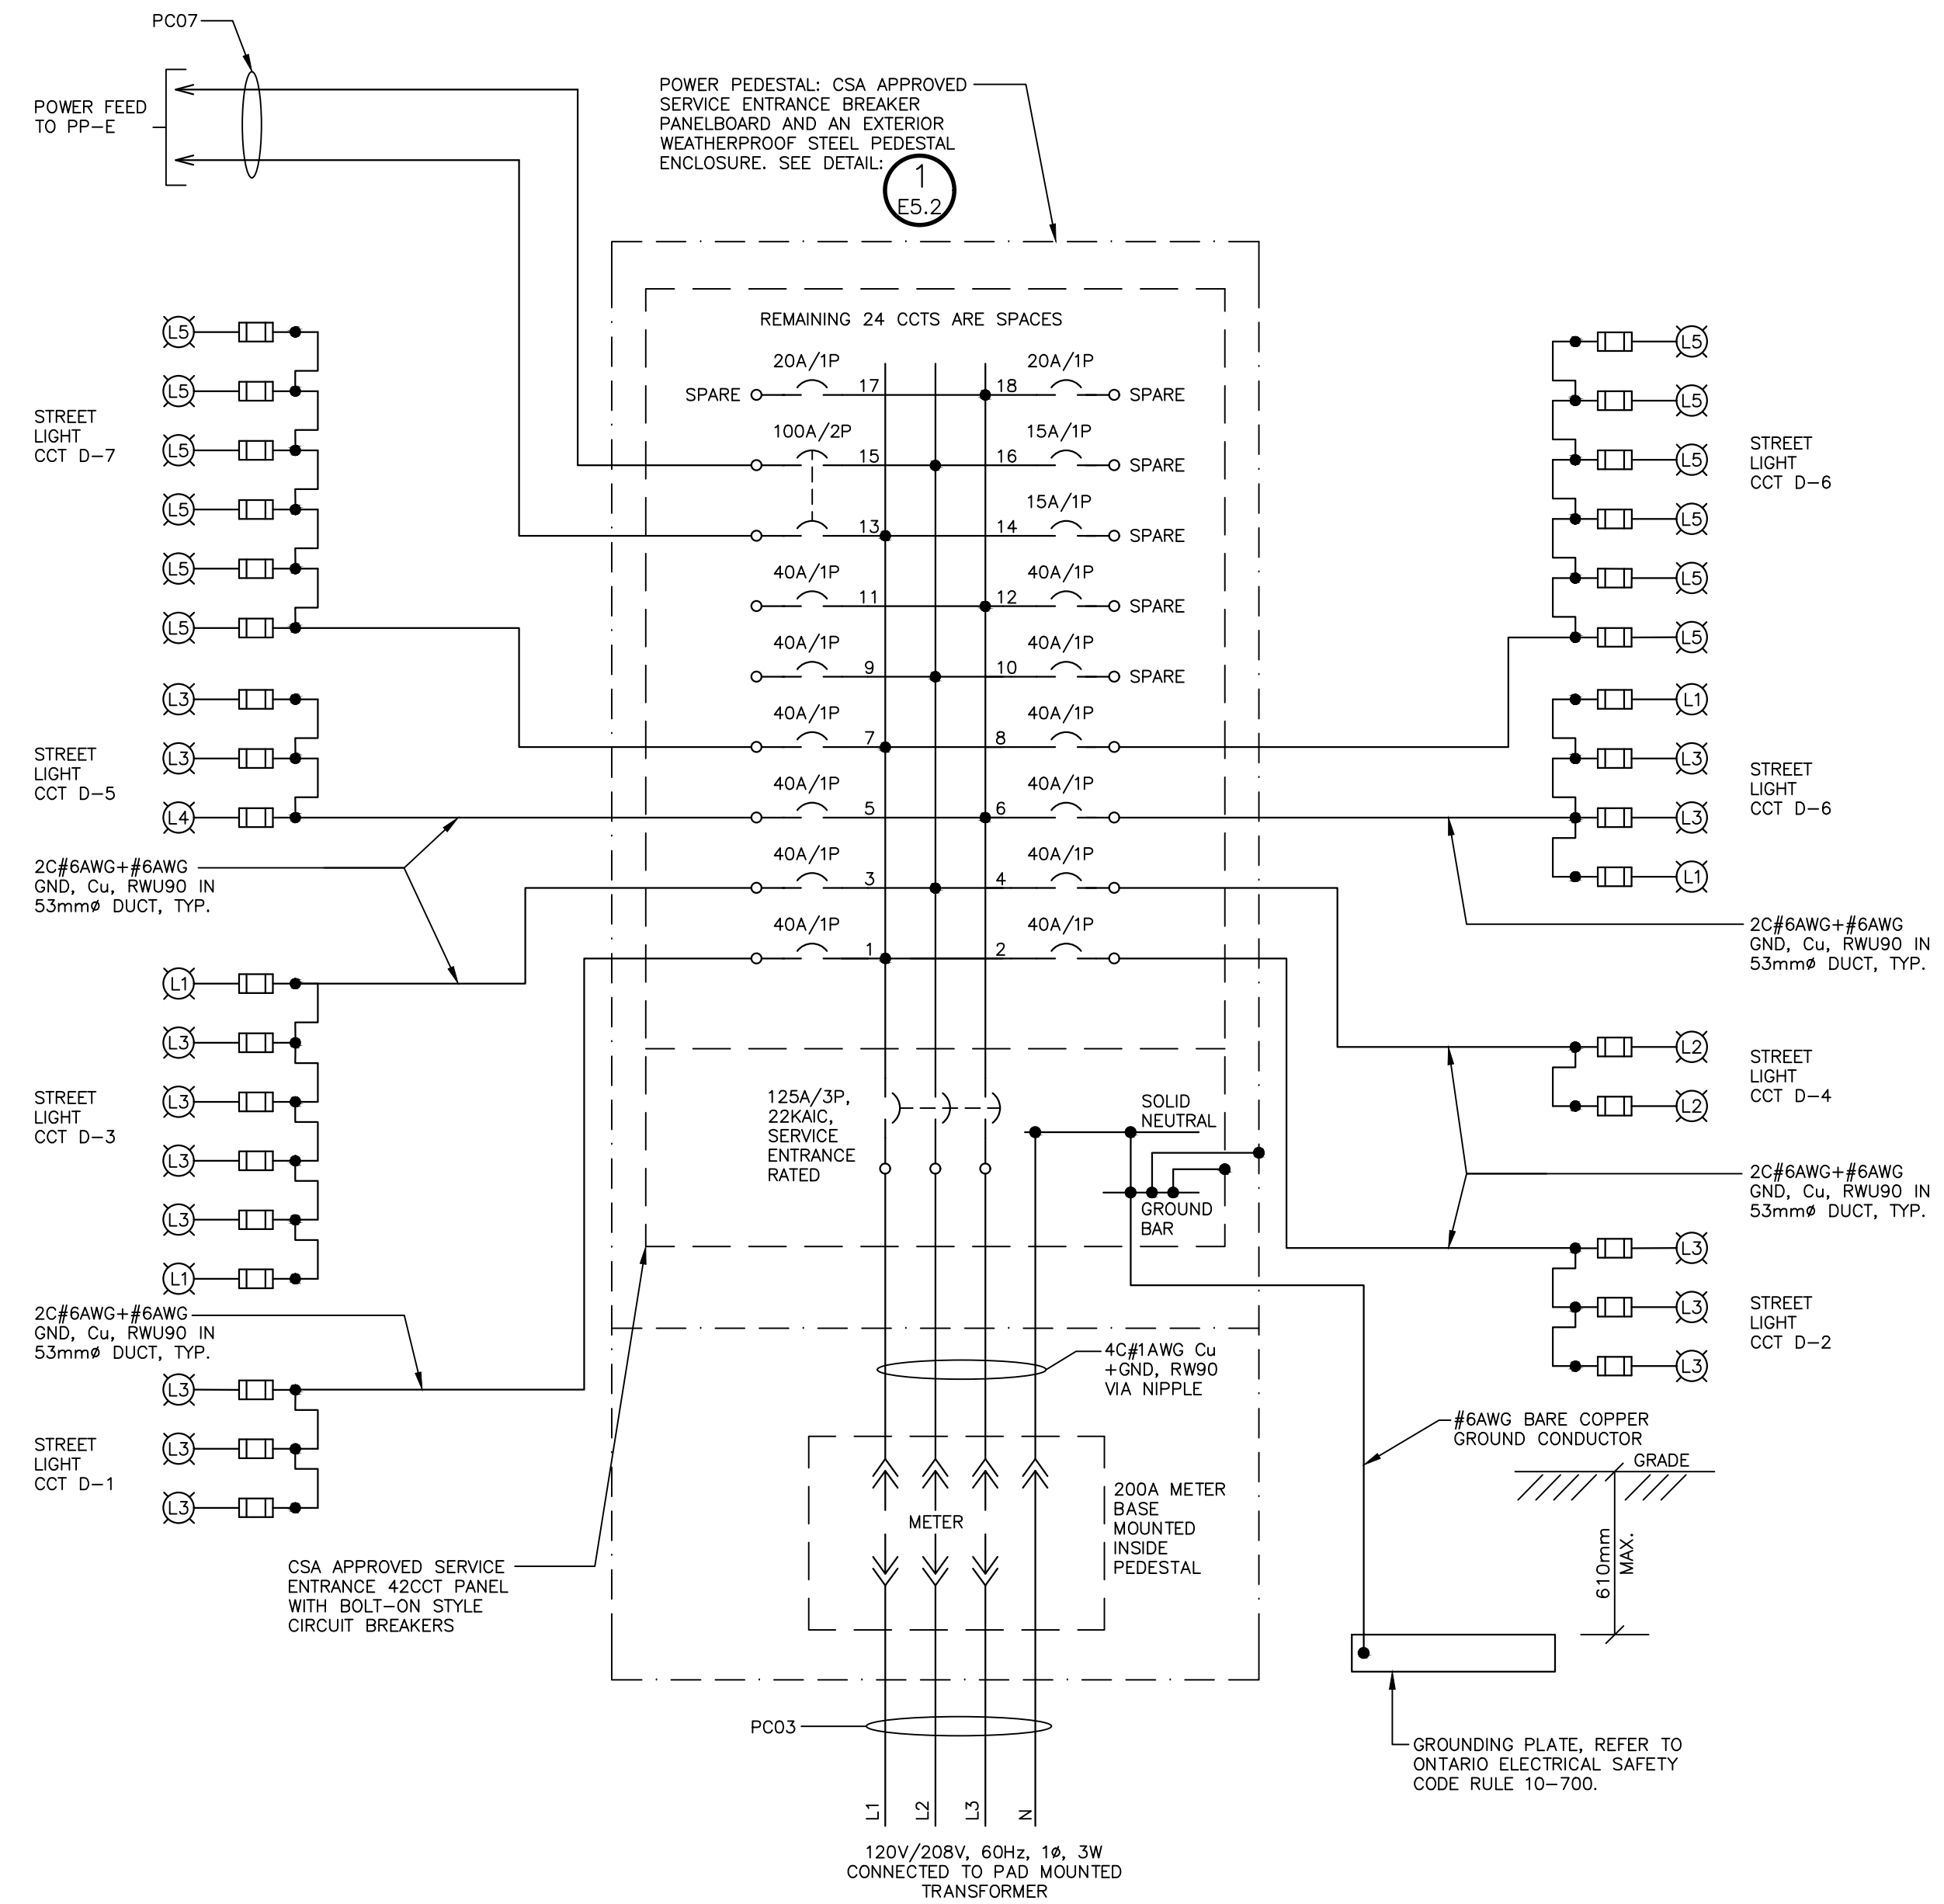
PC07

POWER FEED TO PP-E

POWER PEDESTAL: CSA APPROVED SERVICE ENTRANCE BREAKER PANELBOARD AND AN EXTERIOR WEATHERPROOF STEEL PEDESTAL ENCLOSURE. SEE DETAIL: 1 E5.2

REMAINING 24 CCTS ARE SPACES

20A/1P
SPARE 17
18 20A/1P SPARE

100A/2P 15
16 15A/1P SPARE

13
14 15A/1P SPARE

40A/1P 11
12 40A/1P SPARE

40A/1P 9
10 40A/1P SPARE

40A/1P 7
8 40A/1P

40A/1P 5
6 40A/1P

40A/1P 3
4 40A/1P

40A/1P 1
2 40A/1P

L5
L5
STREET LIGHT CCT D-7
L5
L5
L5
L5

L3
STREET LIGHT CCT D-5
L3
L4

2C#6AWG+#6AWG GND, Cu, RWU90 IN 53mmø DUCT, TYP.

L1
L3
STREET LIGHT CCT D-3
L3
L3
L3
L1

2C#6AWG+#6AWG GND, Cu, RWU90 IN 53mmø DUCT, TYP.

L3
STREET LIGHT CCT D-1
L3
L3

L5
L5
STREET LIGHT CCT D-6
L5
L5
L5
L5

L1
STREET LIGHT CCT D-6
L3
L3
L1

2C#6AWG+#6AWG GND, Cu, RWU90 IN 53mmø DUCT, TYP.

L2
STREET LIGHT CCT D-4
L2

2C#6AWG+#6AWG GND, Cu, RWU90 IN 53mmø DUCT, TYP.

L3
STREET LIGHT CCT D-2
L3
L3

125A/3P, 22KAIC, SERVICE ENTRANCE RATED

SOLID NEUTRAL

GROUND BAR

4C#1AWG Cu +GND, RW90 VIA NIPPLE

#6AWG BARE COPPER GROUND CONDUCTOR

GRADE

610mm MAX.

METER

200A METER BASE MOUNTED INSIDE PEDESTAL

CSA APPROVED SERVICE ENTRANCE 42CCT PANEL WITH BOLT-ON STYLE CIRCUIT BREAKERS

PC03

GROUNDING PLATE, REFER TO ONTARIO ELECTRICAL SAFETY CODE RULE 10-700.

L1 L2 L3 N

120V/208V, 60Hz, 1ø, 3W CONNECTED TO PAD MOUNTED TRANSFORMER